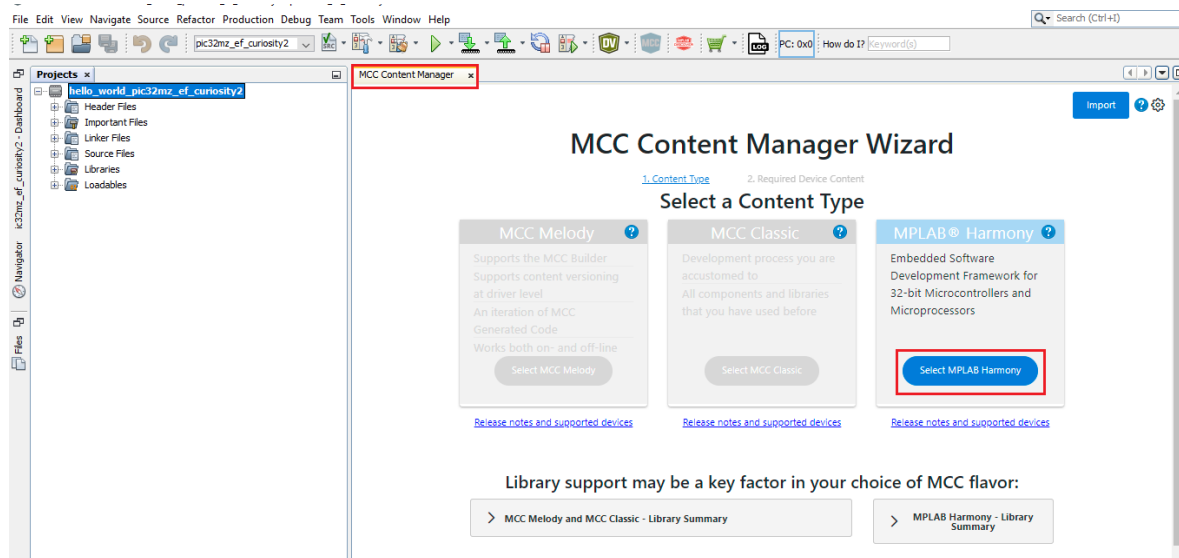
File Edit View Navigate Source Refactor Production Debug Team Tools Window Help

Search (Ctrl+I)

pic32mz_ef_curiosity2

PC: 0x0 How do I? Keyword(s)

Projects ×

hello_world_pic32mz_ef_curiosity2
Header Files
Important Files
Linker Files
Source Files
Libraries
Loadables

ic32mz_ef_curiosity2 - Dashboard

Navigator

Files

MCC Content Manager ×

Import

MCC Content Manager Wizard

1. Content Type 2. Required Device Content

Select a Content Type

MCC Melody
Supports the MCC Builder
Supports content versioning at driver level
An iteration of MCC Generated Code
Works both on- and off-line
Select MCC Melody
Release notes and supported devices

MCC Classic
Development process you are accustomed to
All components and libraries that you have used before
Select MCC Classic
Release notes and supported devices

MPLAB® Harmony
Embedded Software Development Framework for 32-bit Microcontrollers and Microprocessors
Select MPLAB Harmony
Release notes and supported devices

Library support may be a key factor in your choice of MCC flavor:

MCC Melody and MCC Classic - Library Summary

MPLAB Harmony - Library Summary